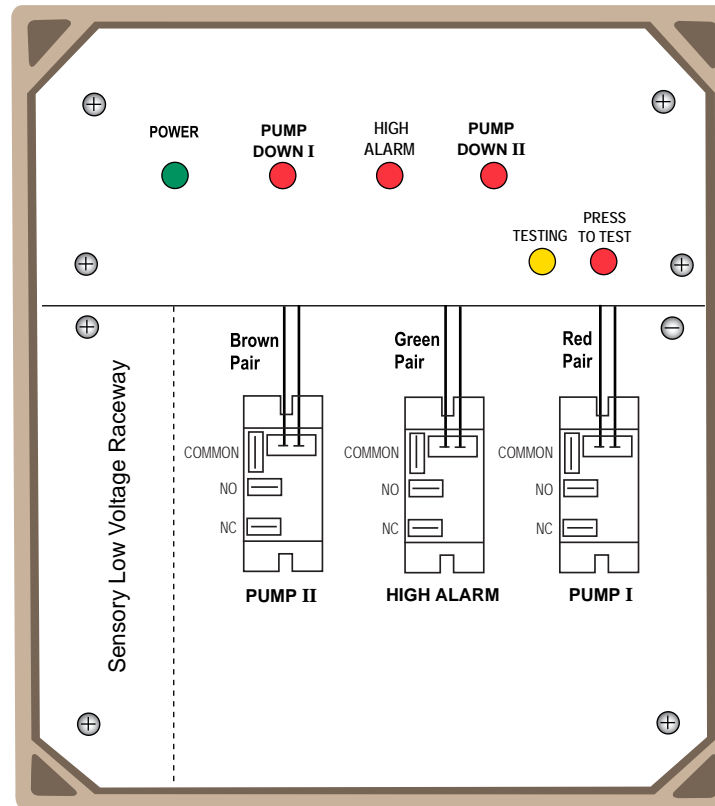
POWER

PUMP DOWN I

HIGH ALARM

PUMP DOWN II

TESTING

PRESS TO TEST

Sensory Low Voltage Raceway

Brown Pair

Green Pair

Red Pair

COMMON

NO

NC

COMMON

NO

NC

COMMON

NO

NC

PUMP II

HIGH ALARM

PUMP I